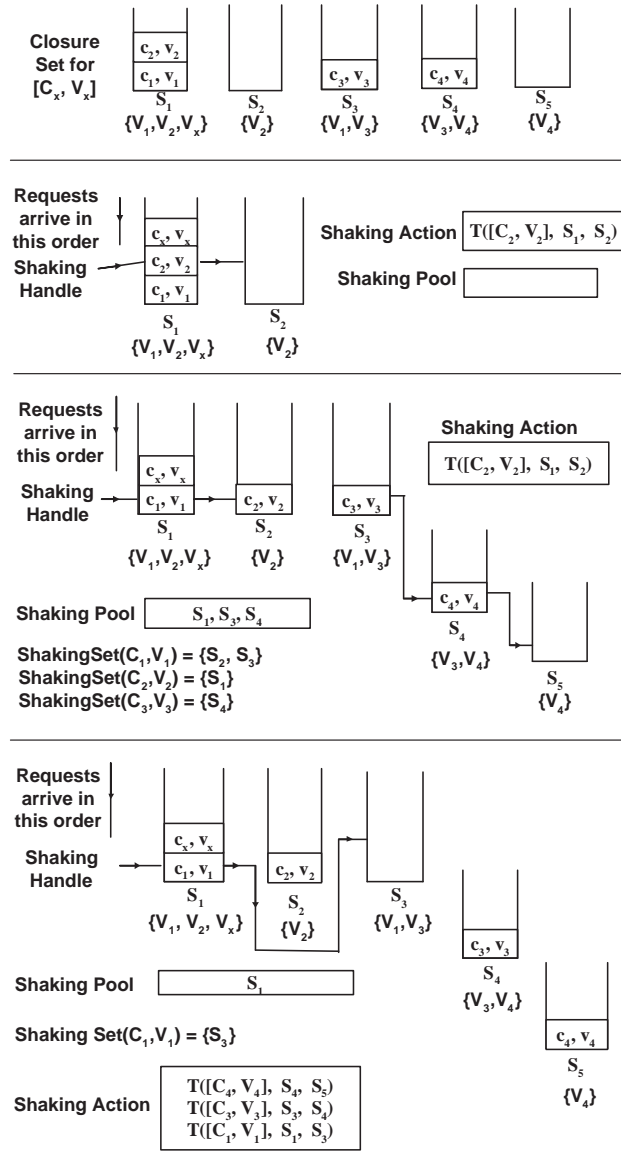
Closure Set for $[C_x, V_x]$

$c_2, v_2$
$c_1, v_1$
$S_1$
$\{V_1, V_2, V_x\}$

$S_2$
$\{V_2\}$

$c_3, v_3$
$S_3$
$\{V_1, V_3\}$

$c_4, v_4$
$S_4$
$\{V_3, V_4\}$

$S_5$
$\{V_4\}$

Requests arrive in this order

Shaking Handle

$c_x, v_x$
$c_2, v_2$
$c_1, v_1$
$S_1$
$\{V_1, V_2, V_x\}$

$S_2$
$\{V_2\}$

Shaking Action $T([C_2, V_2], S_1, S_2)$

Shaking Pool

Requests arrive in this order

Shaking Handle

$c_x, v_x$
$c_1, v_1$
$S_1$
$\{V_1, V_2, V_x\}$

$c_2, v_2$
$S_2$
$\{V_2\}$

$c_3, v_3$
$S_3$
$\{V_1, V_3\}$

Shaking Action
$T([C_2, V_2], S_1, S_2)$

$c_4, v_4$
$S_4$
$\{V_3, V_4\}$

$S_5$
$\{V_4\}$

Shaking Pool $S_1, S_3, S_4$

ShakingSet$(C_1, V_1) = \{S_2, S_3\}$
ShakingSet$(C_2, V_2) = \{S_1\}$
ShakingSet$(C_3, V_3) = \{S_4\}$

Requests arrive in this order

Shaking Handle

$c_x, v_x$
$c_1, v_1$
$S_1$
$\{V_1, V_2, V_x\}$

$c_2, v_2$
$S_2$
$\{V_2\}$

$S_3$
$\{V_1, V_3\}$

$c_3, v_3$
$S_4$
$\{V_3, V_4\}$

$c_4, v_4$
$S_5$
$\{V_4\}$

Shaking Pool $S_1$

Shaking Set$(C_1, V_1) = \{S_3\}$

Shaking Action
$T([C_4, V_4], S_4, S_5)$
$T([C_3, V_3], S_3, S_4)$
$T([C_1, V_1], S_1, S_3)$